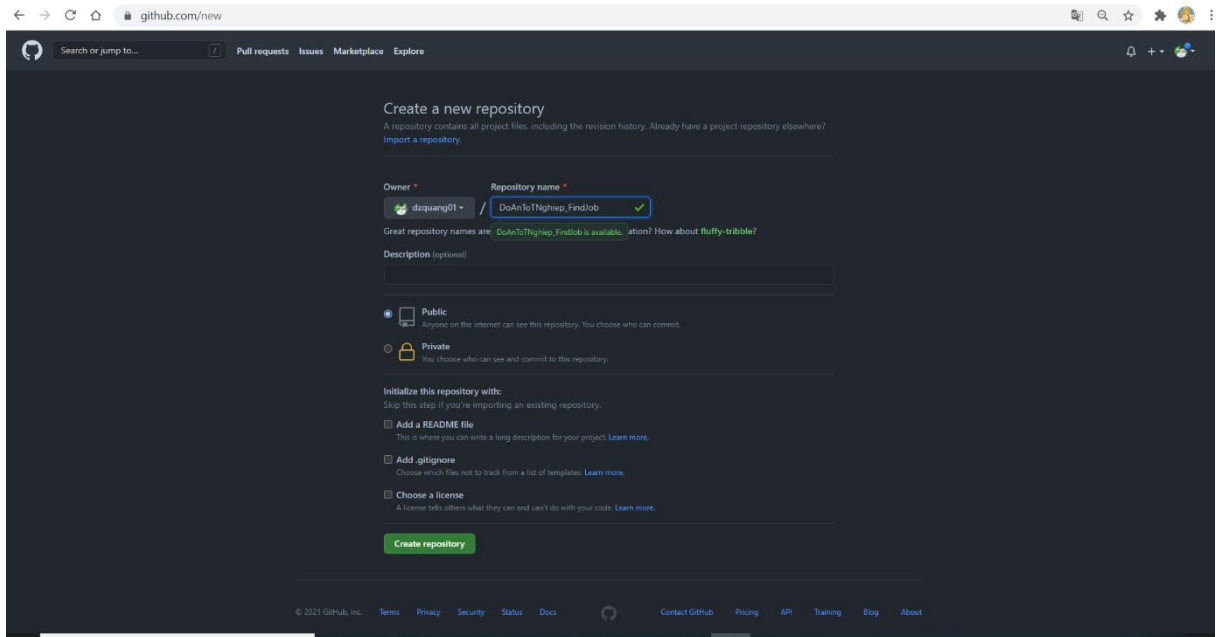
github.com/new

Search or jump to... / Pull requests Issues Marketplace Explore

Create a new repository

A repository contains all project files, including the revision history. Already have a project repository elsewhere? Import a repository.

Owner * Repository name *

dzquang01 / DoAnToTNghiep_FindJob

Great repository names are DoAnToTNghiep_FindJob is available. ation? How about fluffy-tribble?

Description (optional)

Public
Anyone on the internet can see this repository. You choose who can commit.

Private
You choose who can see and commit to this repository.

Initialize this repository with:
Skip this step if you're importing an existing repository.

Add a README file
This is where you can write a long description for your project. Learn more.

Add .gitignore
Choose which files not to track from a list of templates. Learn more.

Choose a license
A license tells others what they can and can't do with your code. Learn more.

Create repository

© 2021 GitHub, Inc. Terms Privacy Security Status Docs Contact GitHub Pricing API Training Blog About